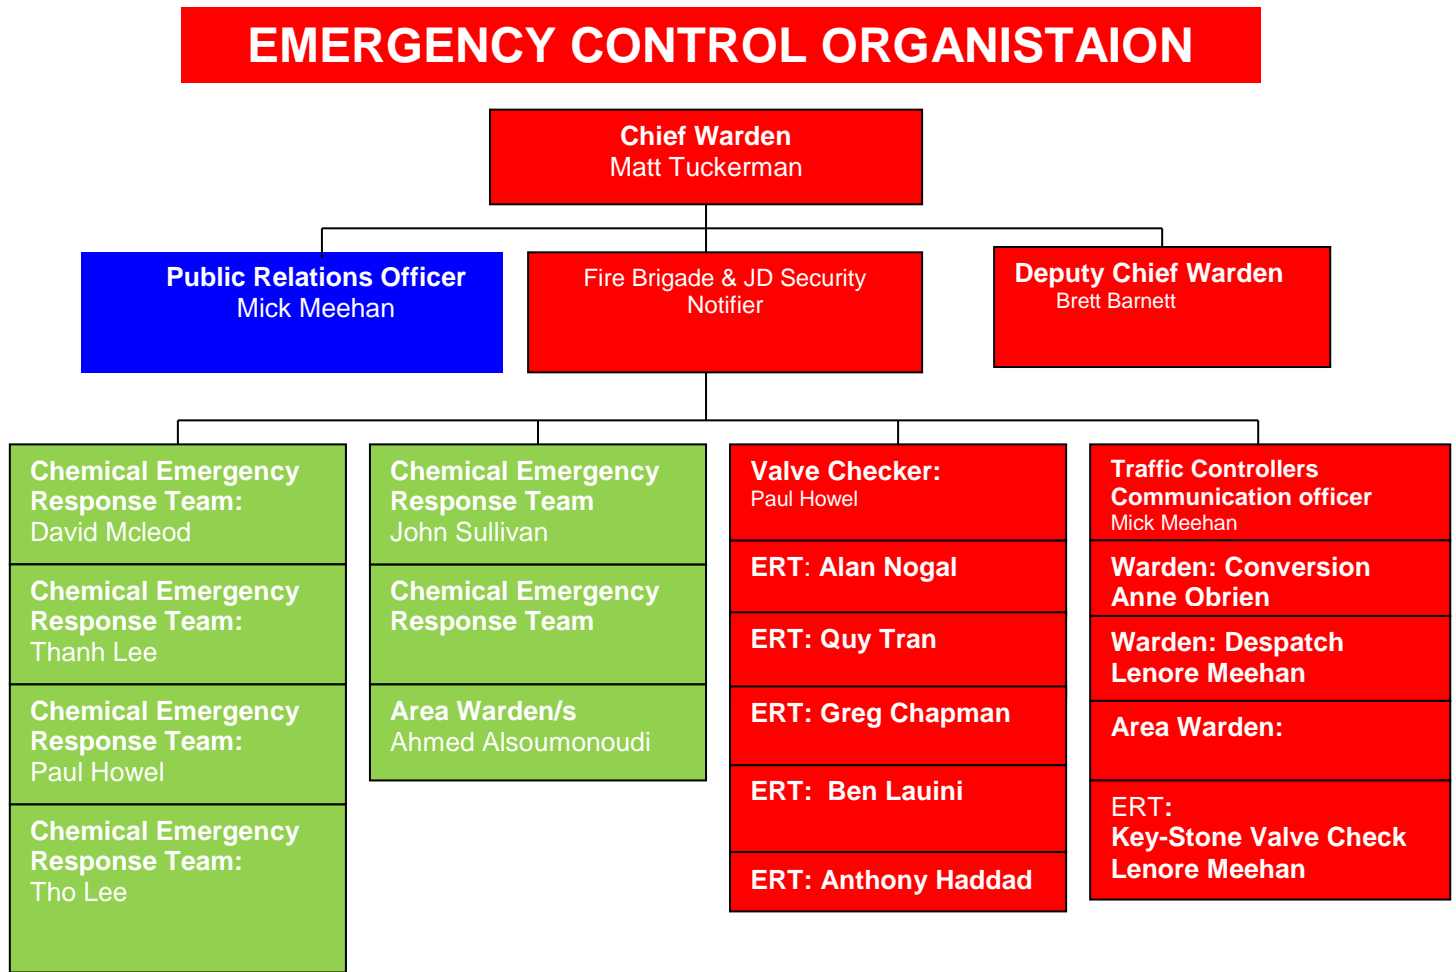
EMERGENCY CONTROL ORGANISTAION

Chief Warden
Matt Tuckerman

Public Relations Officer
Mick Meehan

Fire Brigade & JD Security
Notifier

Deputy Chief Warden
Brett Barnett

Chemical Emergency Response Team:
David Mcleod

Chemical Emergency Response Team:
Thanh Lee

Chemical Emergency Response Team:
Paul Howel

Chemical Emergency Response Team:
Tho Lee

Chemical Emergency Response Team
John Sullivan

Chemical Emergency Response Team

Area Warden/s
Ahmed Alsoumonoudi

Valve Checker:
Paul Howel

ERT: Alan Nogal

ERT: Quy Tran

ERT: Greg Chapman

ERT: Ben Lauini

ERT: Anthony Haddad

Traffic Controllers
Communication officer
Mick Meehan

Warden: Conversion
Anne Obrien

Warden: Despatch
Lenore Meehan

Area Warden:

ERT:
Key-Stone Valve Check
Lenore Meehan